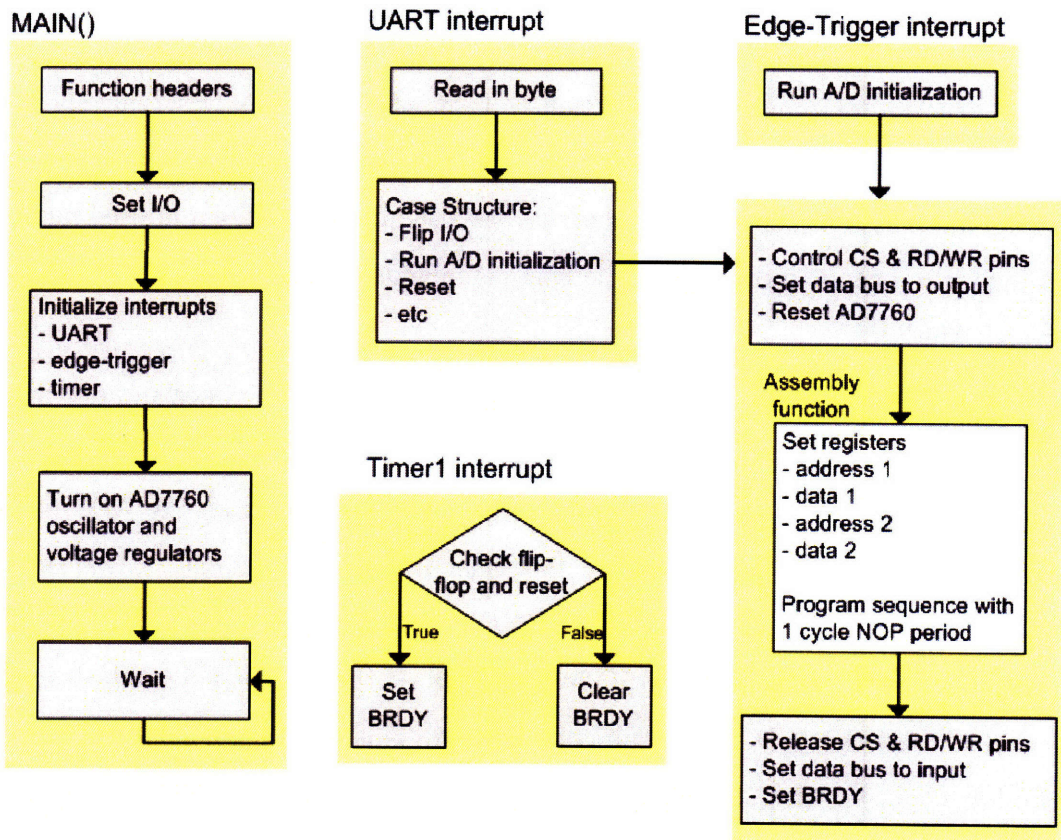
MAIN()

Function headers

Set I/O

Initialize interrupts
- UART
- edge-trigger
- timer

Turn on AD7760 oscillator and voltage regulators

Wait

UART interrupt

Read in byte

Case Structure:
- Flip I/O
- Run A/D initialization
- Reset
- etc

Timer1 interrupt

Check flip-flop and reset

True

False

Set BRDY

Clear BRDY

Edge-Trigger interrupt

Run A/D initialization

- Control CS & RD/WR pins
- Set data bus to output
- Reset AD7760

Assembly function

Set registers
- address 1
- data 1
- address 2
- data 2

Program sequence with 1 cycle NOP period

- Release CS & RD/WR pins
- Set data bus to input
- Set BRDY